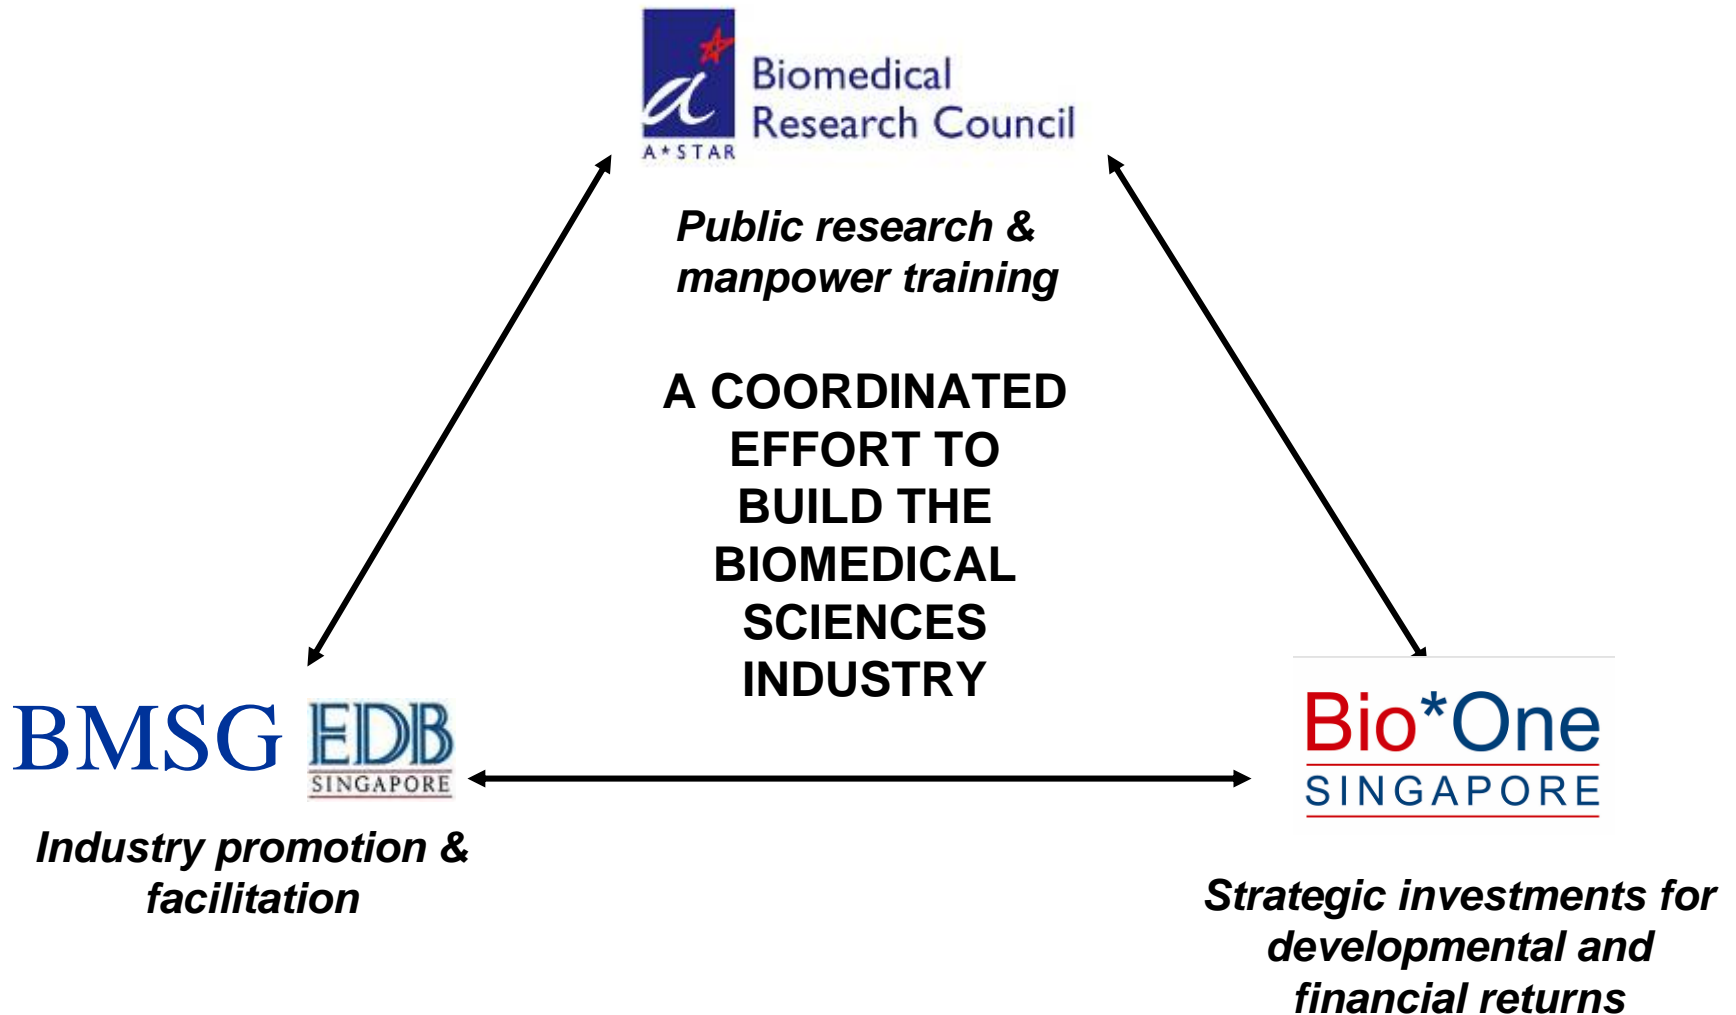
A*STAR
Biomedical Research Council

*Public research & manpower training*

A COORDINATED EFFORT TO BUILD THE BIOMEDICAL SCIENCES INDUSTRY

BMSG EDB SINGAPORE

*Industry promotion & facilitation*

Bio*One SINGAPORE

*Strategic investments for developmental and financial returns*